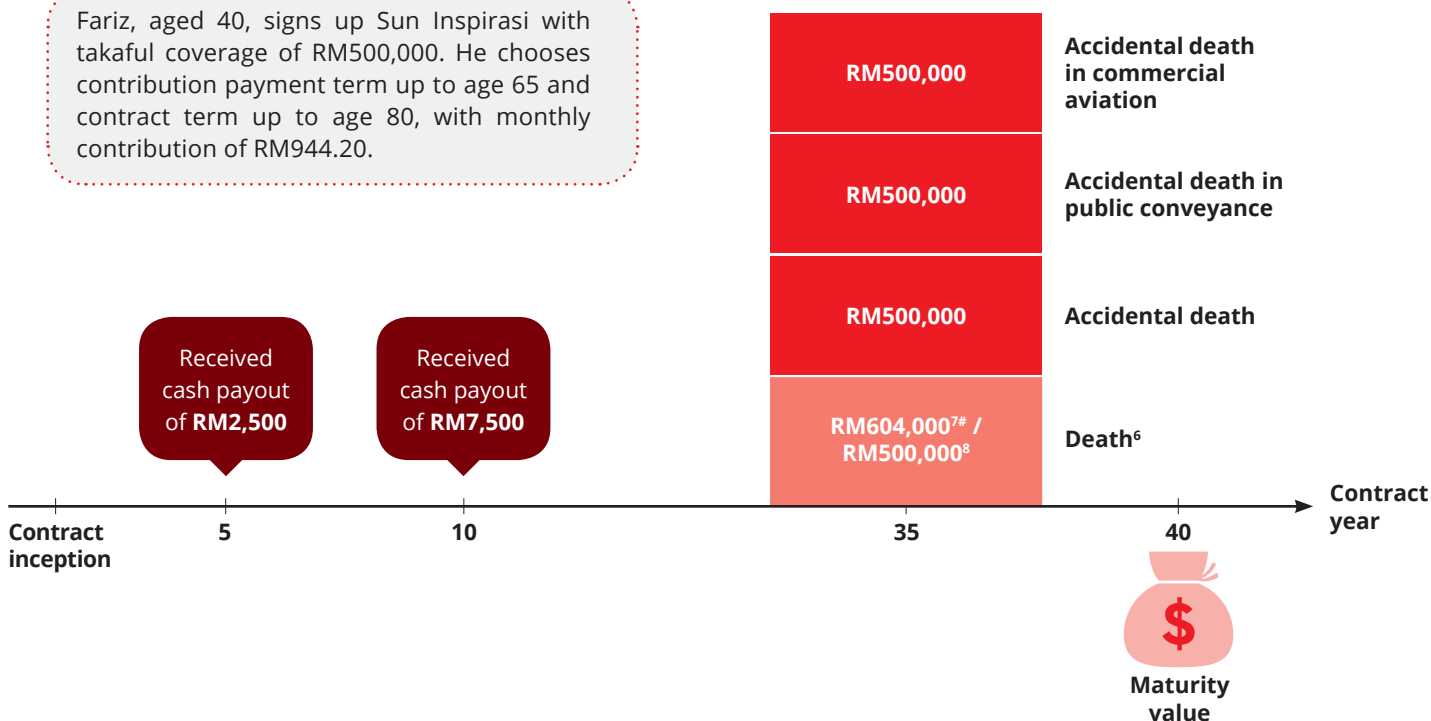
Fariz, aged 40, signs up Sun Inspirasi with takaful coverage of RM500,000. He chooses contribution payment term up to age 65 and contract term up to age 80, with monthly contribution of RM944.20.

RM500,000

Accidental death in commercial aviation

RM500,000

Accidental death in public conveyance

RM500,000

Accidental death

Received cash payout of RM2,500

Received cash payout of RM7,500

RM604,000$^{7\#}$ / RM500,000$^{8}$

Death$^{6}$

Contract inception

5

10

35

40

Contract year

$

Maturity value